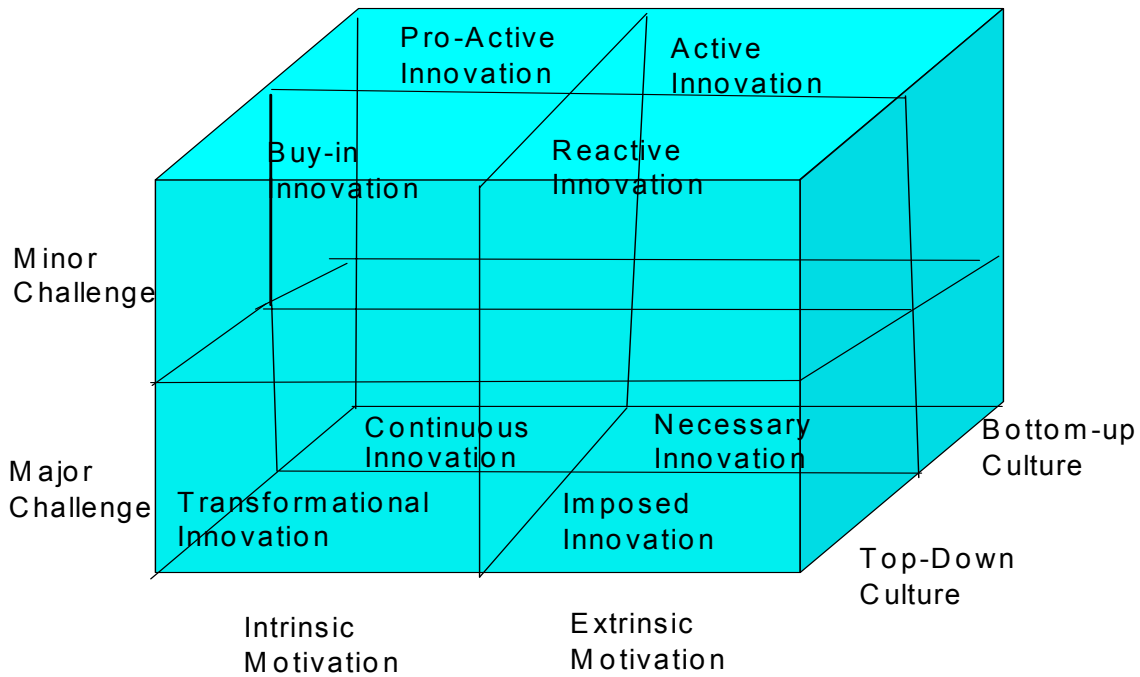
Pro-Active Innovation

Active Innovation

Buy-in Innovation

Reactive Innovation

Minor Challenge

Continuous Innovation

Necessary Innovation

Bottom-up Culture

Major Challenge

Transformational Innovation

Imposed Innovation

Top-Down Culture

Intrinsic Motivation

Extrinsic Motivation